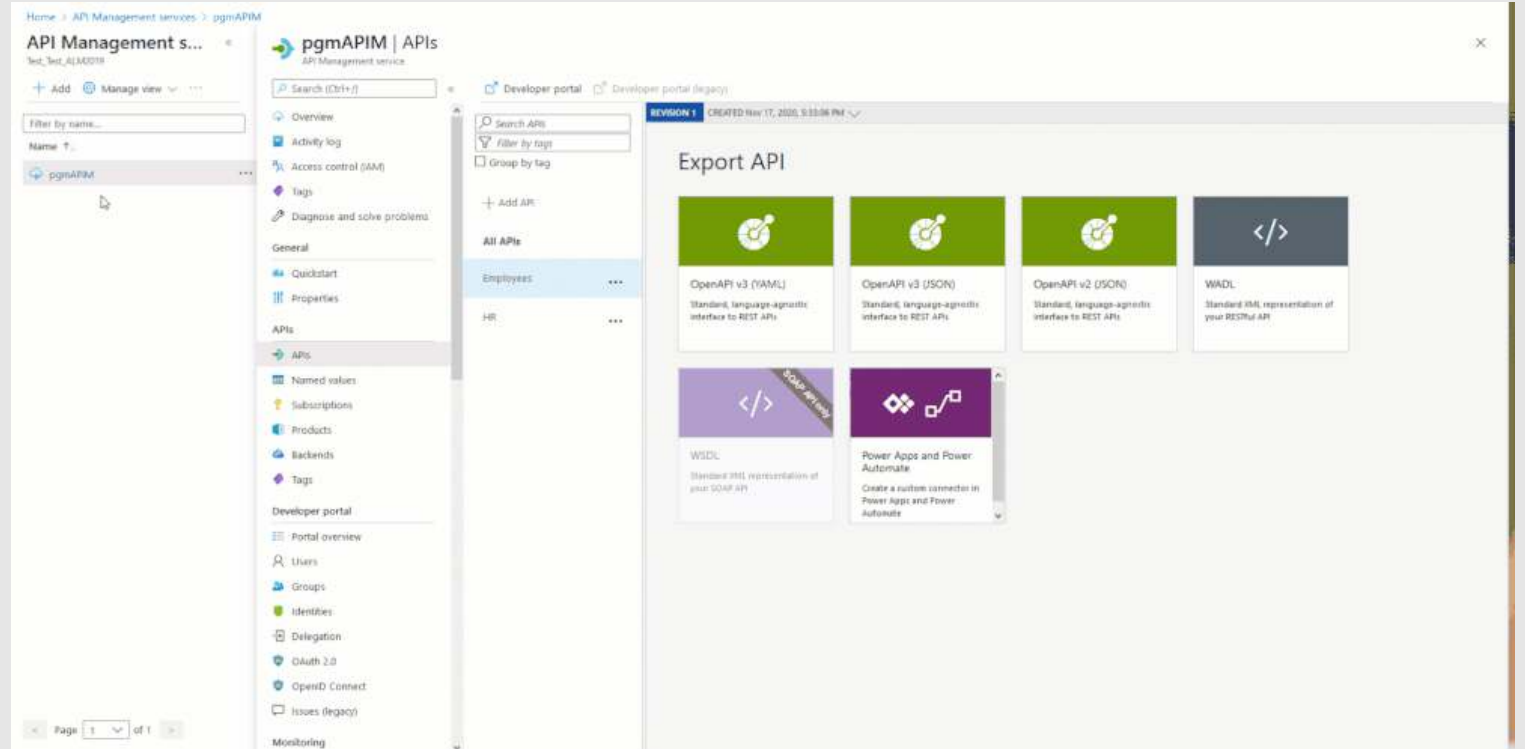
Home > API Management services > pgmAPIM

API Management s... «
Test_Test_ALM2019

+ Add  Manage view ⌄ ···

Filter by name...

Name ↑↓

pgmAPIM ···

Page 1 of 1

pgmAPIM | APIs
API Management service

Search (Ctrl+/) «

Overview
Activity log
Access control (IAM)
Tags
Diagnose and solve problems

General
Quickstart
Properties

APIs
APIs
Named values
Subscriptions
Products
Backends
Tags

Developer portal
Portal overview
Users
Groups
Identities
Delegation
OAuth 2.0
OpenID Connect
Issues (legacy)

Monitoring

Developer portal  Developer portal (legacy)

Search APIs
Filter by tags
Group by tag

+ Add API

All APIs

Employees ···

HR ···

REVISION 1  CREATED Nov 17, 2020, 5:33:06 PM ⌄

Export API

OpenAPI v3 (YAML)
Standard, language-agnostic interface to REST APIs

OpenAPI v3 (JSON)
Standard, language-agnostic interface to REST APIs

OpenAPI v2 (JSON)
Standard, language-agnostic interface to REST APIs

</>
WADL
Standard XML representation of your RESTful API

</>
SOAP API only
WSDL
Standard XML representation of your SOAP API

Power Apps and Power Automate
Create a custom connector in Power Apps and Power Automate

×